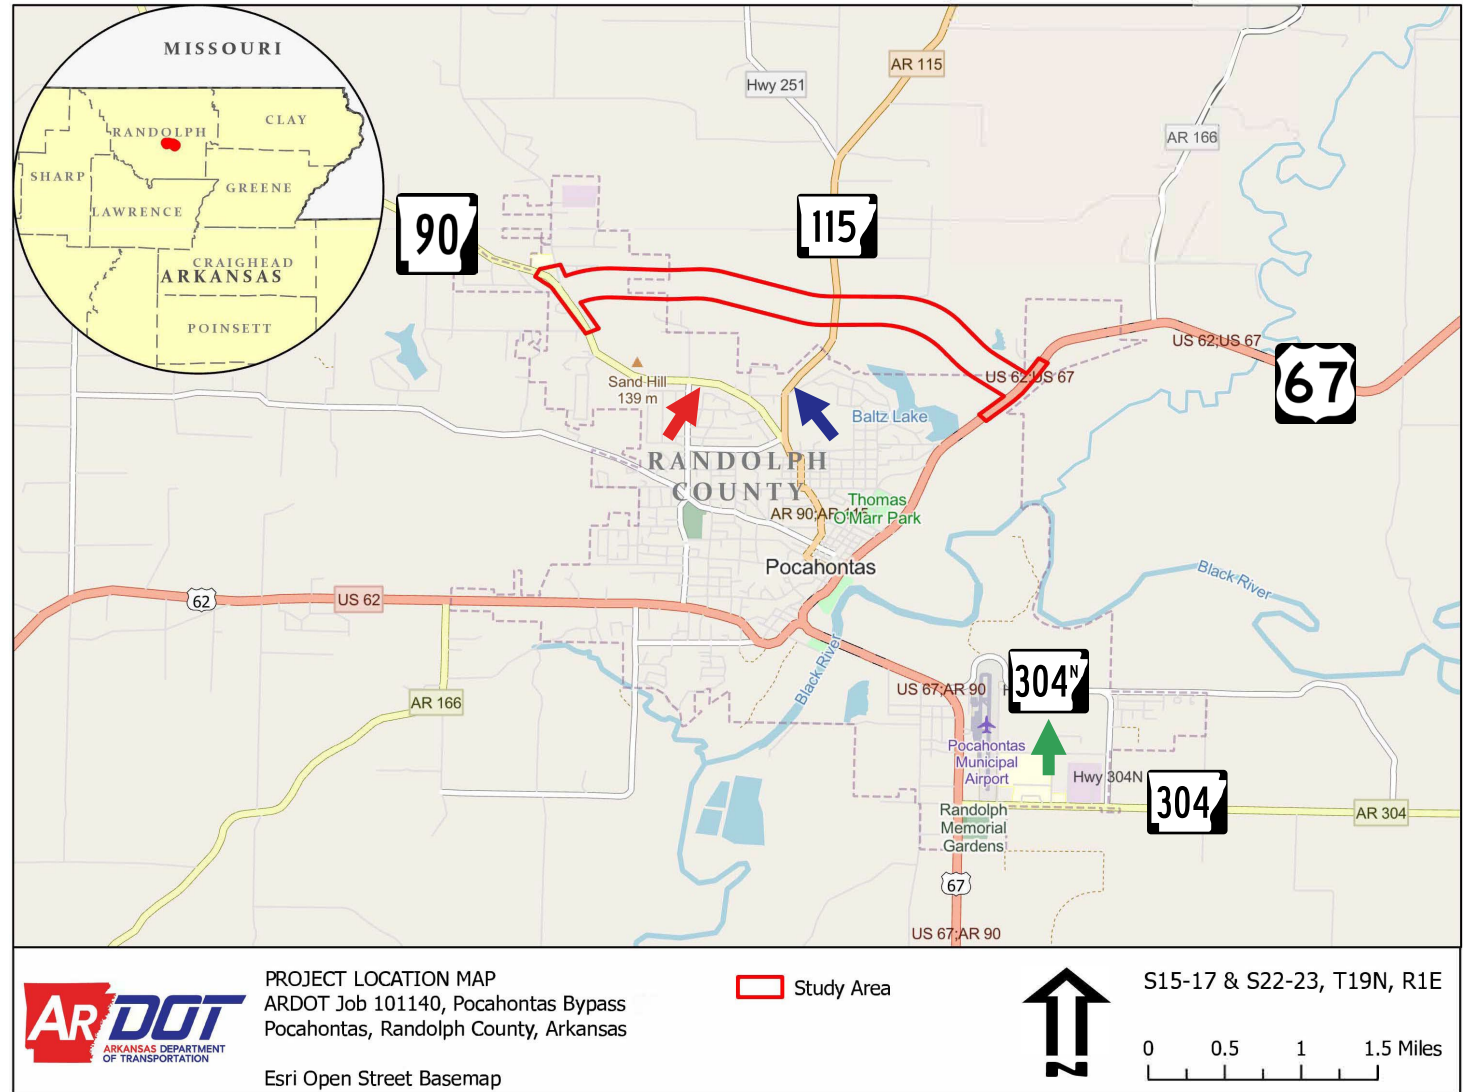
MISSOURI
RANDOLPH
CLAY
SHARP
GREENE
LAWRENCE
CRAIGHEAD
ARKANSAS
POINSETT

90
115
Hwy 251
AR 115
AR 166
US 62;US 67
67
Sand Hill
139 m
Baltz Lake
US 62;US 67
RANDOLPH COUNTY
AR 90;AR 115
Thomas O'Marr Park
Pocahontas
Black River
62
US 62
AR 166
Black River
US 67;AR 90
304N
Pocahontas Municipal Airport
Hwy 304N
304
AR 304
Randolph Memorial Gardens
67
US 67;AR 90

ARDOT ARKANSAS DEPARTMENT OF TRANSPORTATION
PROJECT LOCATION MAP
ARDOT Job 101140, Pocahontas Bypass
Pocahontas, Randolph County, Arkansas

Esri Open Street Basemap
Study Area
N
S15-17 & S22-23, T19N, R1E
0 0.5 1 1.5 Miles